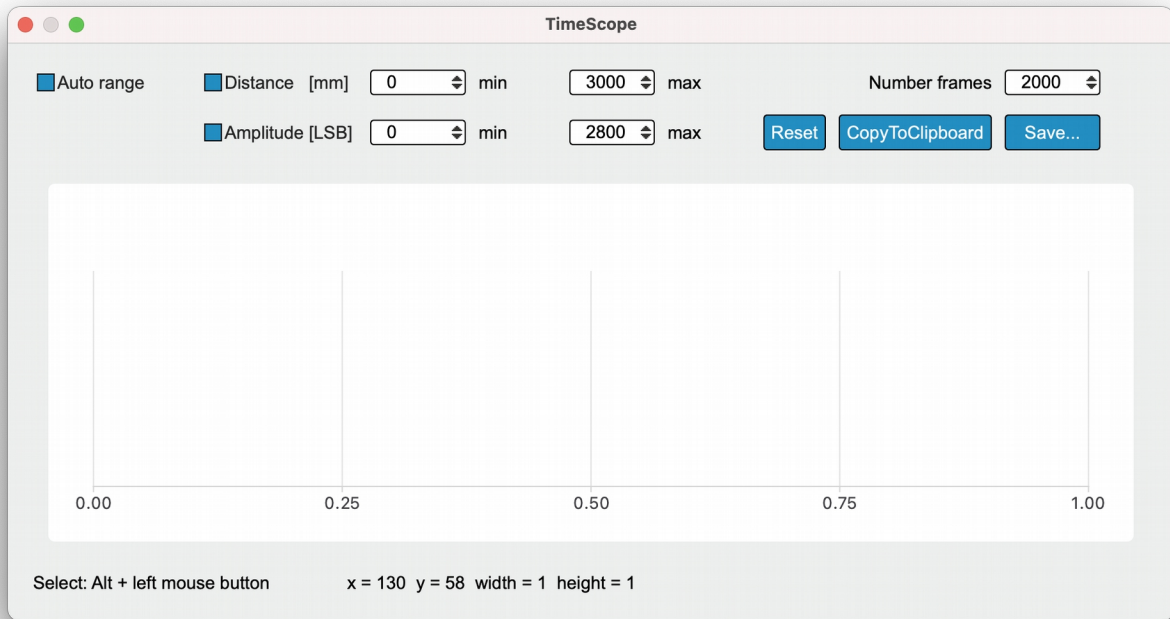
TimeScope

Auto range

Distance [mm] 0 min 3000 max

Number frames 2000

Amplitude [LSB] 0 min 2800 max

Reset CopyToClipboard Save...

0.00 0.25 0.50 0.75 1.00

Select: Alt + left mouse button x = 130 y = 58 width = 1 height = 1